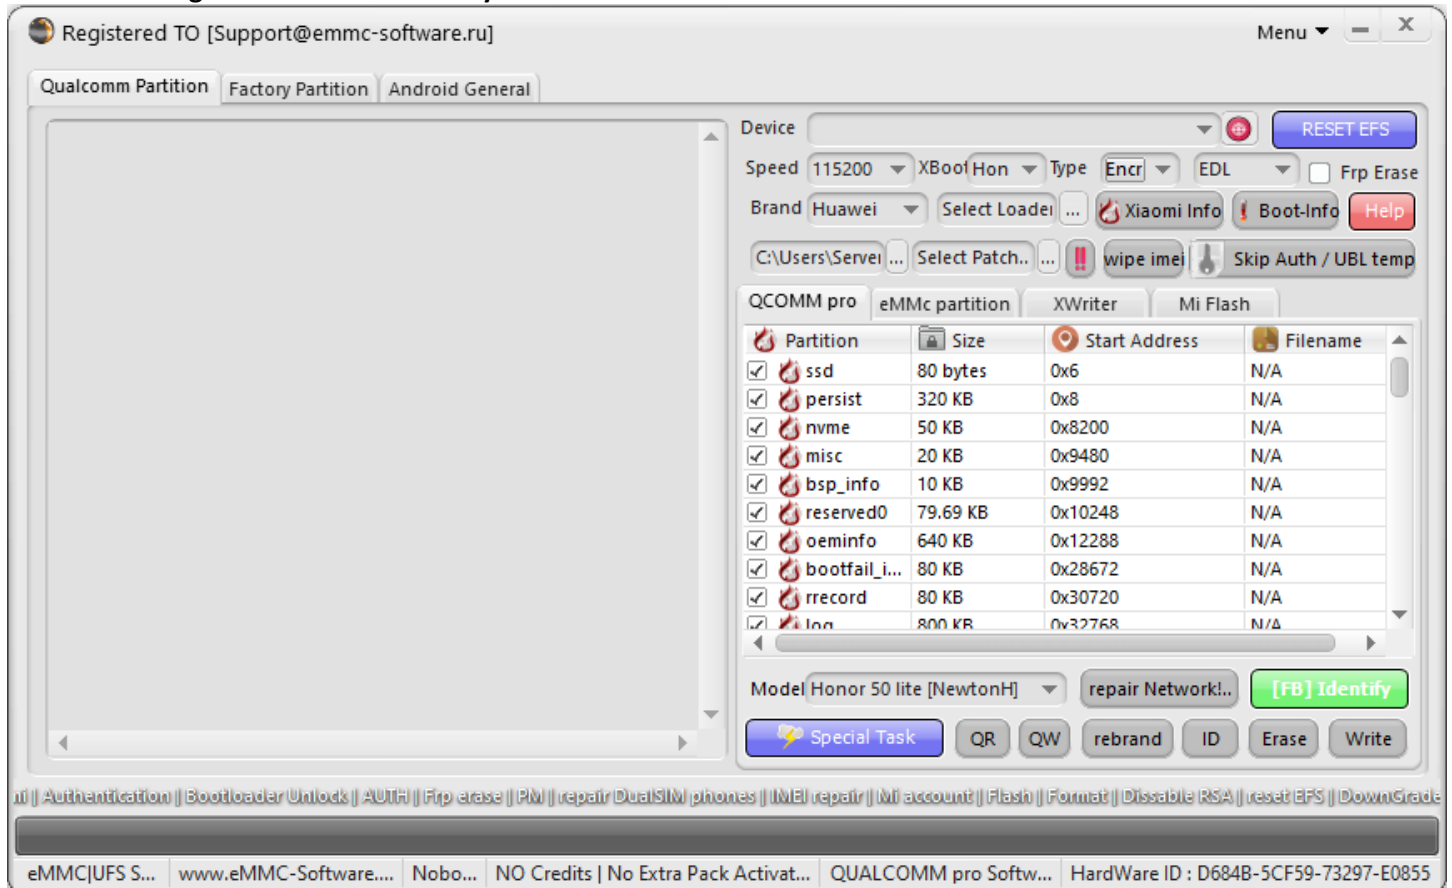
Registered TO [Support@emmc-software.ru]

Menu

Qualcomm Partition | Factory Partition | Android General

Device

RESET EFS

Speed 115200 XBoot Hon Type Encr EDL Frp Erase

Brand Huawei Select Loader ... Xiaomi Info Boot-Info Help

C:\Users\Server ... Select Patch.. ... wipe imei Skip Auth / UBL temp

QCOMM pro | eMMc partition | XWriter | Mi Flash

| Partition | Size | Start Address | Filename |
|---|---|---|---|
| ssd | 80 bytes | 0x6 | N/A |
| persist | 320 KB | 0x8 | N/A |
| nvme | 50 KB | 0x8200 | N/A |
| misc | 20 KB | 0x9480 | N/A |
| bsp_info | 10 KB | 0x9992 | N/A |
| reserved0 | 79.69 KB | 0x10248 | N/A |
| oeminfo | 640 KB | 0x12288 | N/A |
| bootfail_i... | 80 KB | 0x28672 | N/A |
| rrecord | 80 KB | 0x30720 | N/A |
| log | 800 KB | 0x32768 | N/A |

Model Honor 50 lite [NewtonH] repair Network!.. [FB] Identify

Special Task QR QW rebrand ID Erase Write

ni || Authentication || Bootloader Unlock || AUTH || Frp erase || PM || repair DualSIM phones || IMEI repair || Mi account || Flash || Format || Dissable RSA || reset EFS || DownGrade

eMMC|UFS S... | www.eMMC-Software.... | Nobo... | NO Credits | No Extra Pack Activat... | QUALCOMM pro Softw... | HardWare ID : D684B-5CF59-73297-E0855